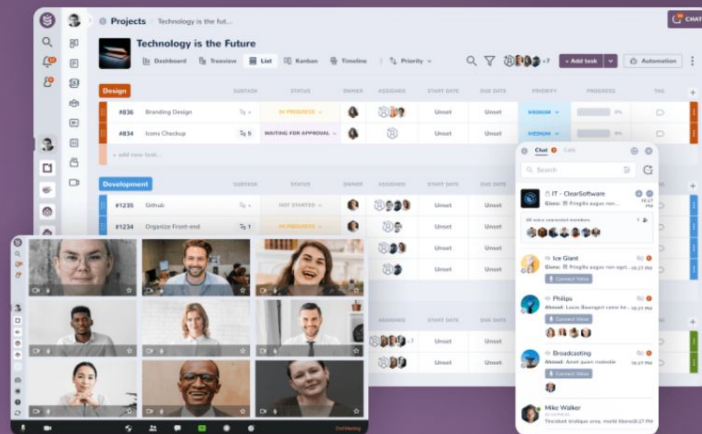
Projects Technology is the fut...

CHAT

Technology is the Future

Dashboard Treeview List Kanban Timeline Priority

+7 + Add task Automation

Design

SUBTASK STATUS OWNER ASSIGNED START DATE DUE DATE PRIORITY PROGRESS TAG

#836 Branding Design IN PROGRESS Unset Unset MEDIUM 0%

#834 Icons Checkup WAITING FOR APPROVAL Unset Unset MEDIUM 0%

+ add new task...

Development

SUBTASK STATUS OWNER ASSIGNED START DATE DUE DATE PRIORITY PROGRESS TAG

#1235 Github NOT STARTED Unset Unset

#1234 Organize Front-end IN PROGRESS Unset Unset

Unset Unset

Unset Unset

Unset Unset

Unset Unset

+7

Chat Calls

Search

IT - ClearSoftware

Elena: Pingiis augue nec miret

All voice connected members

Ice Giant

Elena: Pingiis augue nec miret

Connect Voice

Philips

Ahmad: Lorem Baeugel cane ke

Connect Voice

Broadcasting

Ahmad: Aius ipsum molestie

Connect Voice

Mike Walker

Tincidunt tristique urna,

End Meeting